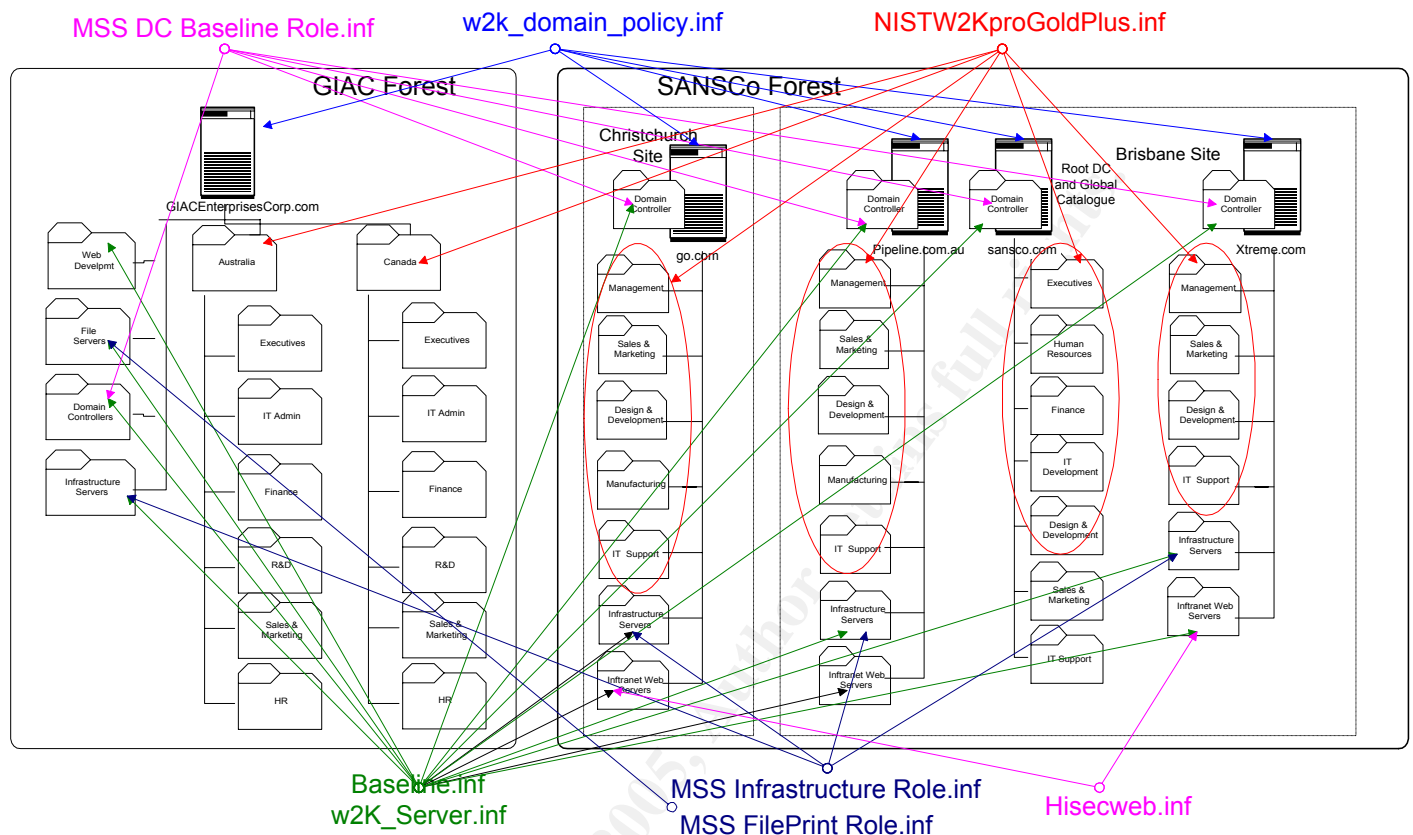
MSS DC Baseline Role.inf
w2k_domain_policy.inf
NISTW2KproGoldPlus.inf

GIAC Forest

GIACEnterprisesCorp.com

Web Develpmt
File Servers
Domain Controllers
Infrastructure Servers

Australia
Executives
IT Admin
Finance
R&D
Sales & Marketing
HR

Canada
Executives
IT Admin
Finance
R&D
Sales & Marketing
HR

SANSCo Forest

Christchurch Site
Domain Controller
go.com
Management
Sales & Marketing
Design & Development
Manufacturing
IT Support
Infrastructure Servers
Inftranet Web Servers

Domain Controller
Pipeline.com.au
Management
Sales & Marketing
Design & Development
Manufacturing
IT Support
Infrastructure Servers
Inftranet Web Servers

Domain Controller
Root DC and Global Catalogue
sansco.com
Executives
Human Resources
Finance
IT Development
Design & Development
Sales & Marketing
IT Support

Brisbane Site
Domain Controller
Xtreme.com
Management
Sales & Marketing
Design & Development
IT Support
Infrastructure Servers
Inftranet Web Servers

Baseline.inf
w2K_Server.inf
MSS Infrastructure Role.inf
MSS FilePrint Role.inf
Hisecweb.inf